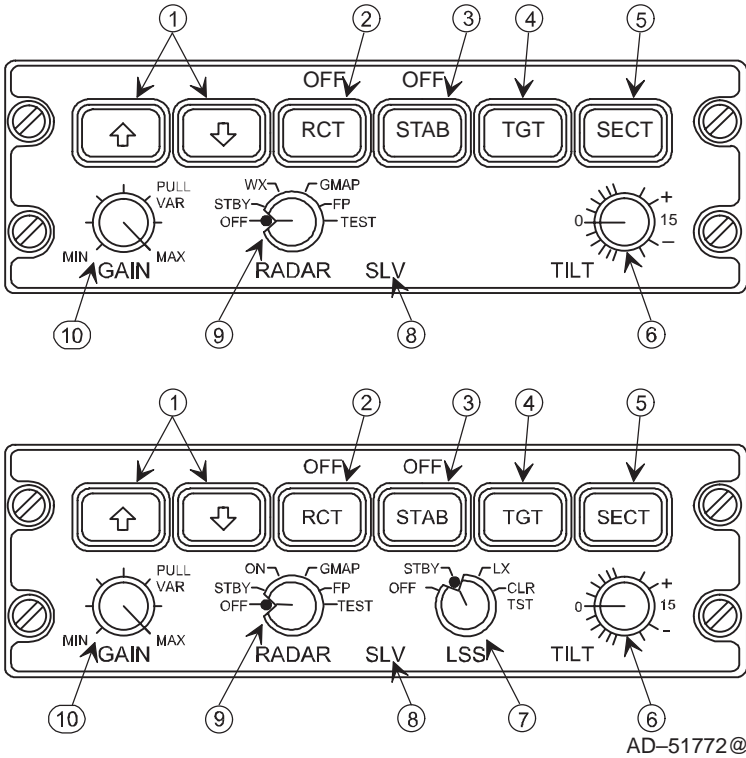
1 2 3 4 5

OFF OFF

⇧ ⇩ RCT STAB TGT SECT

PULL VAR
MIN GAIN MAX

WX GMAP
STBY FP
OFF TEST
RADAR

SLV

0 + 15 –
TILT

10 9 8 6

1 2 3 4 5

OFF OFF

⇧ ⇩ RCT STAB TGT SECT

PULL VAR
MIN GAIN MAX

ON GMAP
STBY FP
OFF TEST
RADAR

SLV

STBY LX
OFF CLR TST
LSS

0 + 15 -
TILT

10 9 8 7 6

AD–51772@